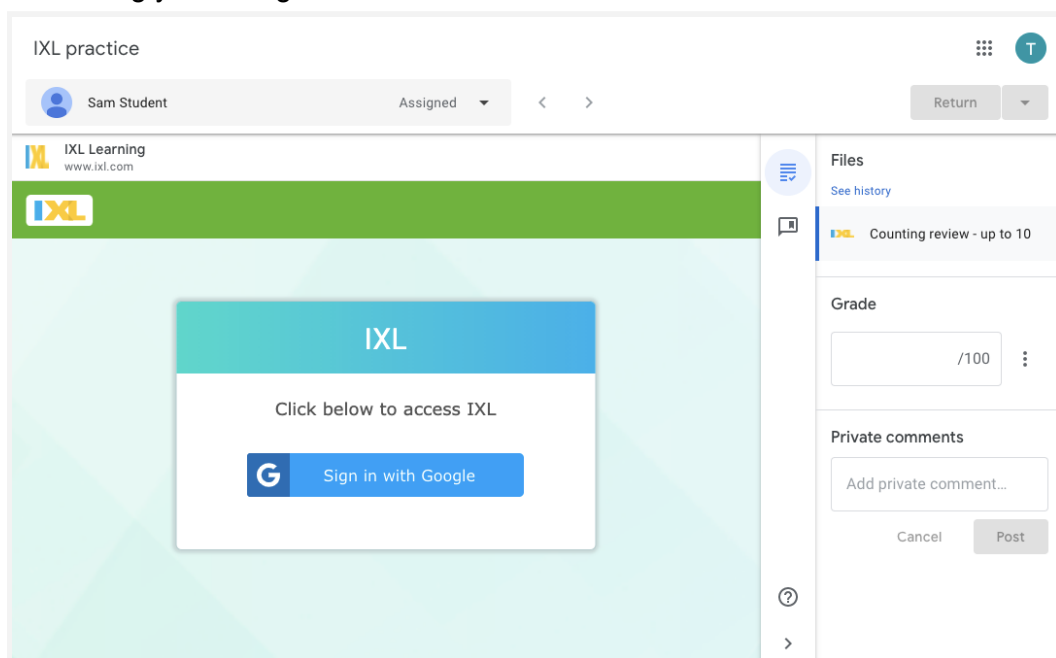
IXL practice

T

Sam Student

Assigned

Return

IXL Learning
www.ixl.com

IXL

IXL

Click below to access IXL

Sign in with Google

Files

See history

IXL Counting review - up to 10

Grade

/100

Private comments

Add private comment...

Cancel

Post